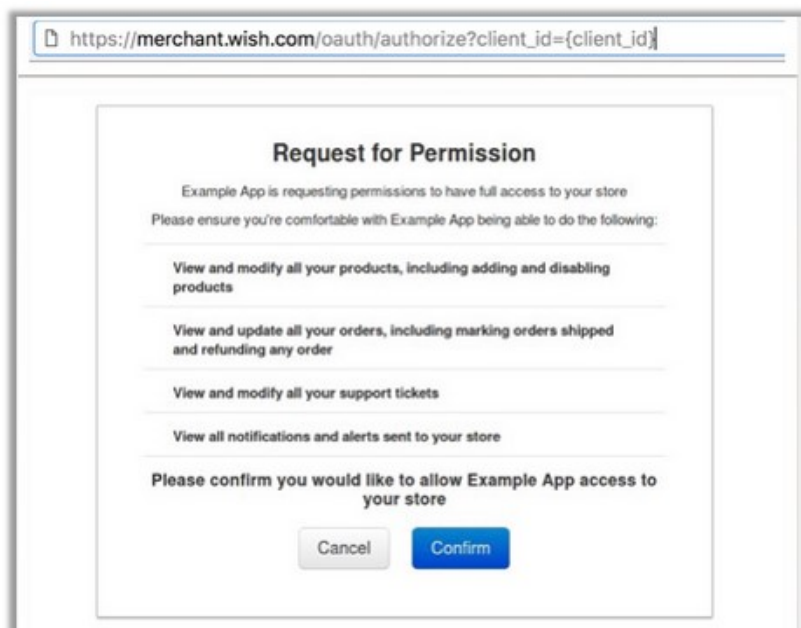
https://merchant.wish.com/oauth/authorize?client_id={client_id}

Request for Permission

Example App is requesting permissions to have full access to your store

Please ensure you're comfortable with Example App being able to do the following:

View and modify all your products, including adding and disabling products

View and update all your orders, including marking orders shipped and refunding any order

View and modify all your support tickets

View all notifications and alerts sent to your store

Please confirm you would like to allow Example App access to your store

Cancel

Confirm